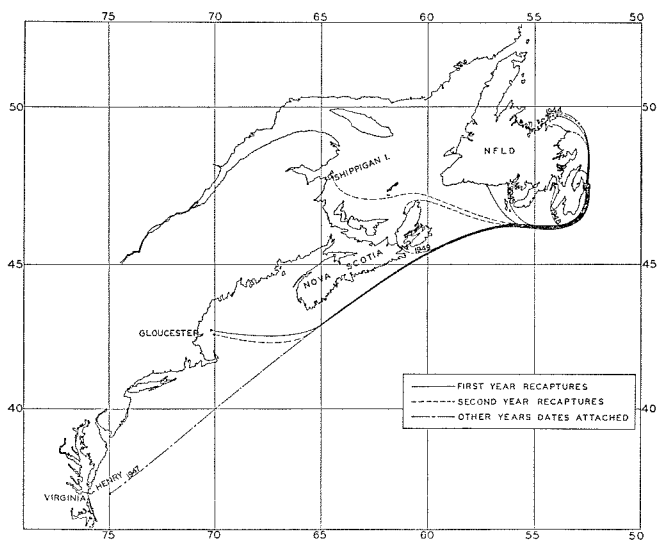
75
70
65
60
55
50

50
50

NFLD

SHIPPIGAN I.

45
45

NOVA SCOTIA
1949

GLOUCESTER

FIRST YEAR RECAPTURES
SECOND YEAR RECAPTURES
OTHER YEARS DATES ATTACHED

40
40

HENRY 1947

VIRGINIA

75
70
65
60
55
50